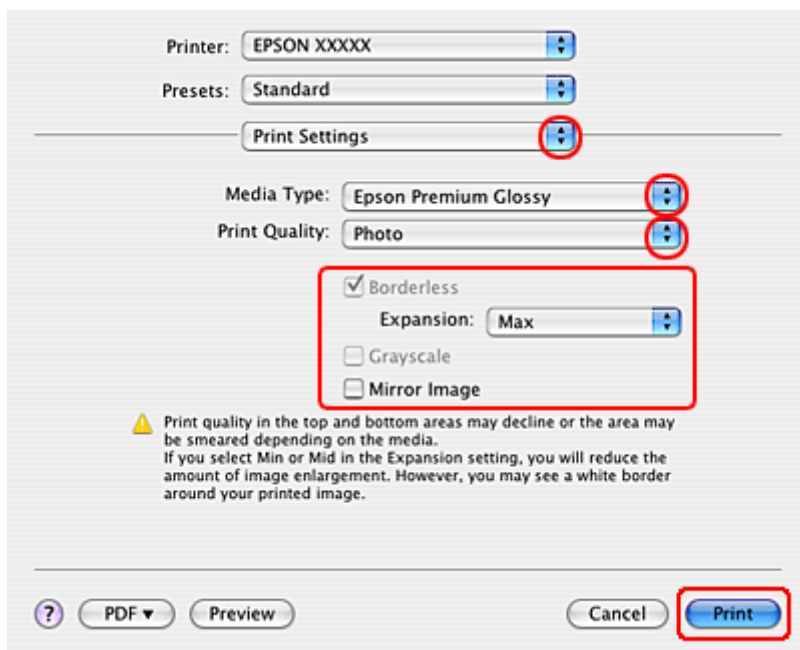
Printer: EPSON XXXXX

Presets: Standard

Print Settings

Media Type: Epson Premium Glossy

Print Quality: Photo

Borderless

Expansion: Max

Grayscale

Mirror Image

Print quality in the top and bottom areas may decline or the area may be smeared depending on the media.
If you select Min or Mid in the Expansion setting, you will reduce the amount of image enlargement. However, you may see a white border around your printed image.

?

PDF ▾

Preview

Cancel

Print